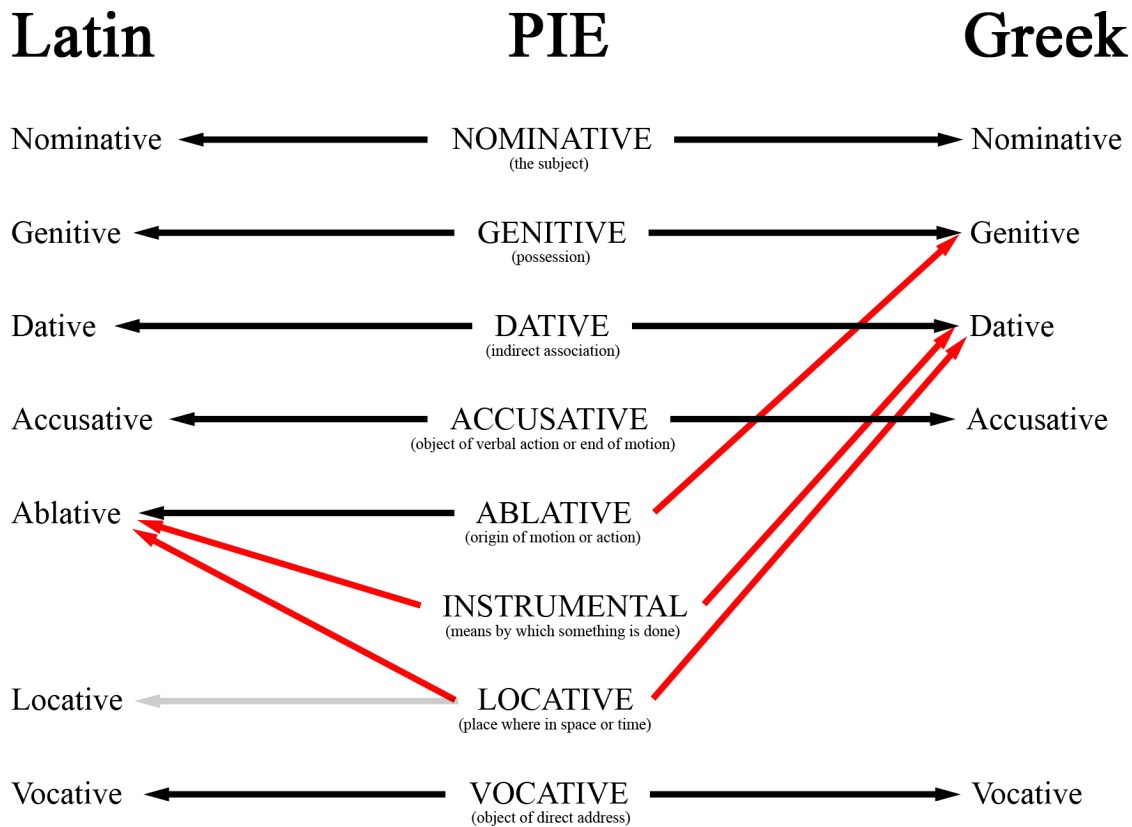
Latin PIE Greek

Nominative NOMINATIVE (the subject) Nominative

Genitive GENITIVE (possession) Genitive

Dative DATIVE (indirect association) Dative

Accusative ACCUSATIVE (object of verbal action or end of motion) Accusative

Ablative ABLATIVE (origin of motion or action)

INSTRUMENTAL (means by which something is done)

Locative LOCATIVE (place where in space or time)

Vocative VOCATIVE (object of direct address) Vocative